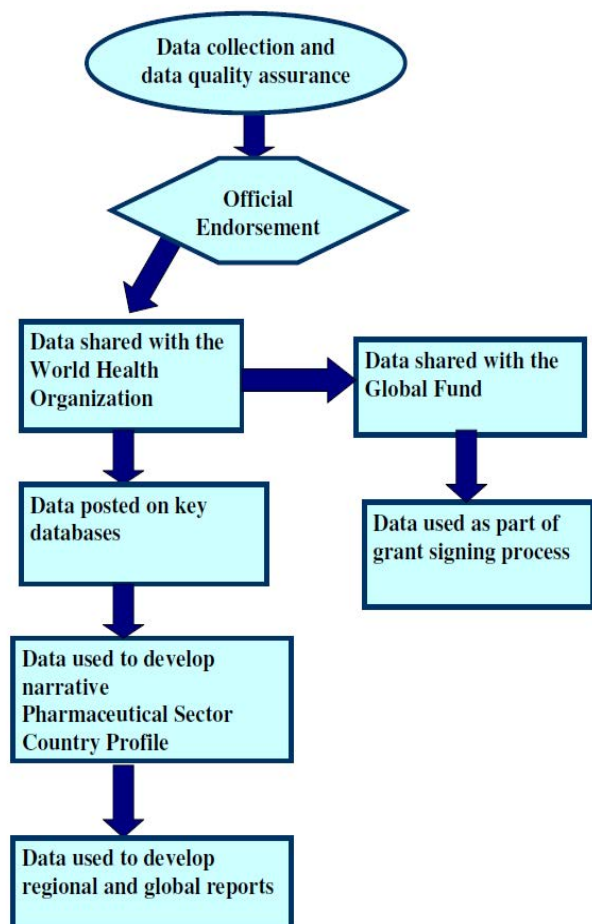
Data collection and data quality assurance

Official Endorsement

Data shared with the World Health Organization

Data shared with the Global Fund

Data posted on key databases

Data used as part of grant signing process

Data used to develop narrative Pharmaceutical Sector Country Profile

Data used to develop regional and global reports